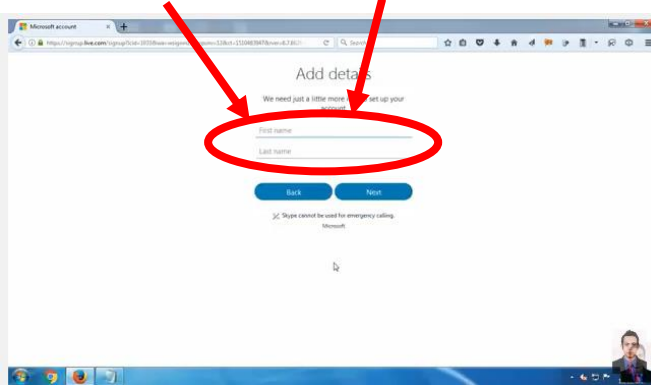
Microsoft account

https://signup.live.com/signup?lcid=1033&wa=wsignin1.0&rpsnv=13&ct=1510683947&rver=6.7.6

Search

Add deta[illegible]

We need just a little more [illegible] set up your account.

First name

Last name

Back

Next

Skype cannot be used for emergency calling.

Microsoft